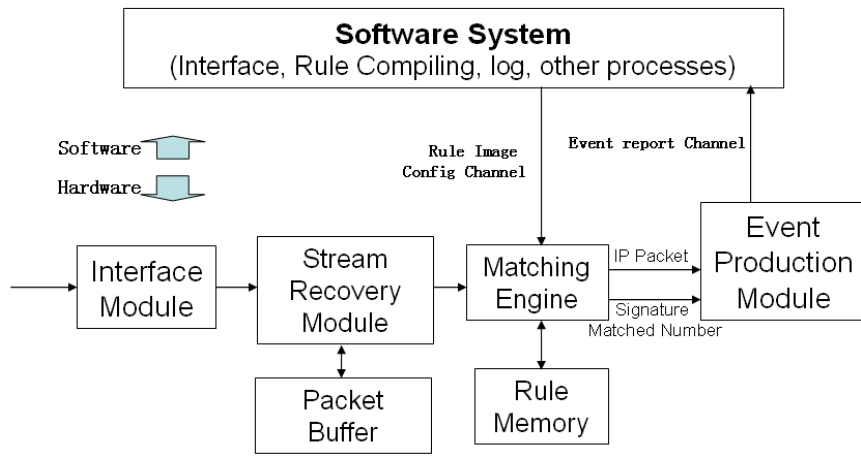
Software System
(Interface, Rule Compiling, log, other processes)

Software

Hardware

Rule Image
Config Channel

Event report Channel

Interface Module

Stream Recovery Module

Packet Buffer

Matching Engine

Rule Memory

IP Packet

Signature Matched Number

Event Production Module